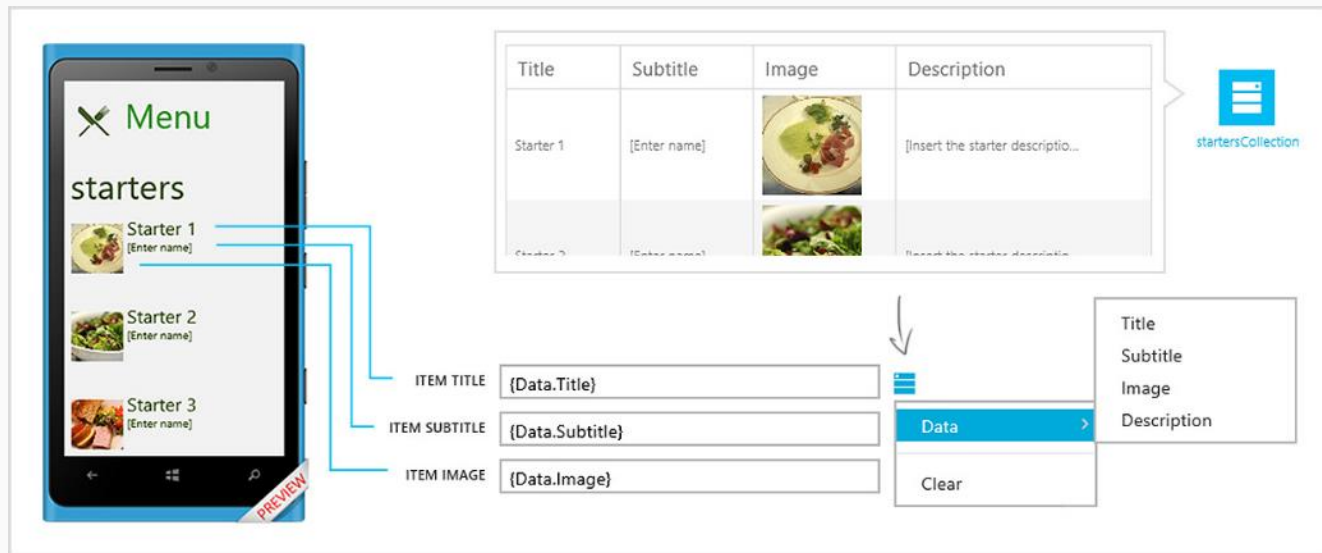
Menu

starters

Starter 1
[Enter name]

Starter 2
[Enter name]

Starter 3
[Enter name]

PREVIEW

| Title | Subtitle | Image | Description |
|---|---|---|---|
| Starter 1 | [Enter name] | | [Insert the starter descriptio... |
| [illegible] | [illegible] | | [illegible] |

startersCollection

ITEM TITLE {Data.Title}

ITEM SUBTITLE {Data.Subtitle}

ITEM IMAGE {Data.Image}

Data

Clear

Title
Subtitle
Image
Description